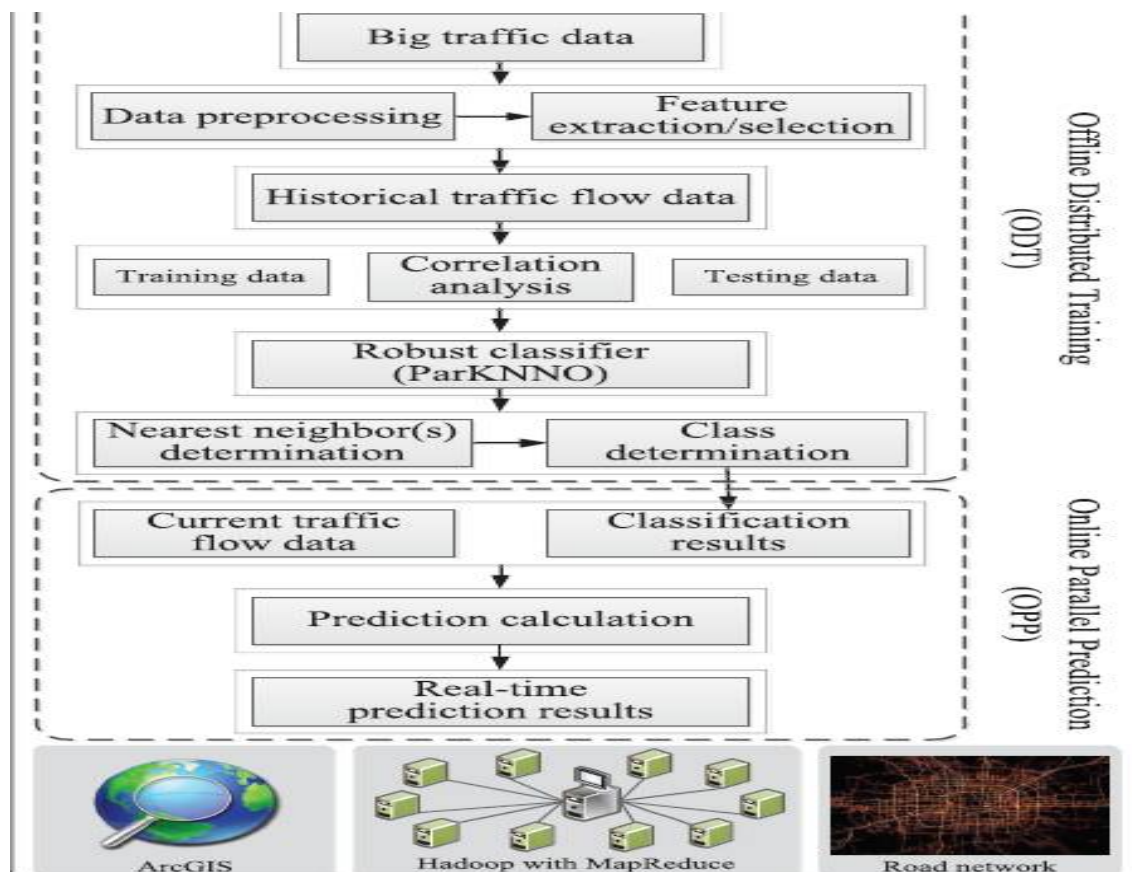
Big traffic data

Data preprocessing

Feature extraction/selection

Historical traffic flow data

Training data

Correlation analysis

Testing data

Robust classifier (ParKNNO)

Nearest neighbor(s) determination

Class determination

Offline Distributed Training (ODT)

Current traffic flow data

Classification results

Prediction calculation

Real-time prediction results

Online Parallel Prediction (OPP)

ArcGIS

Hadoop with MapReduce

Road network